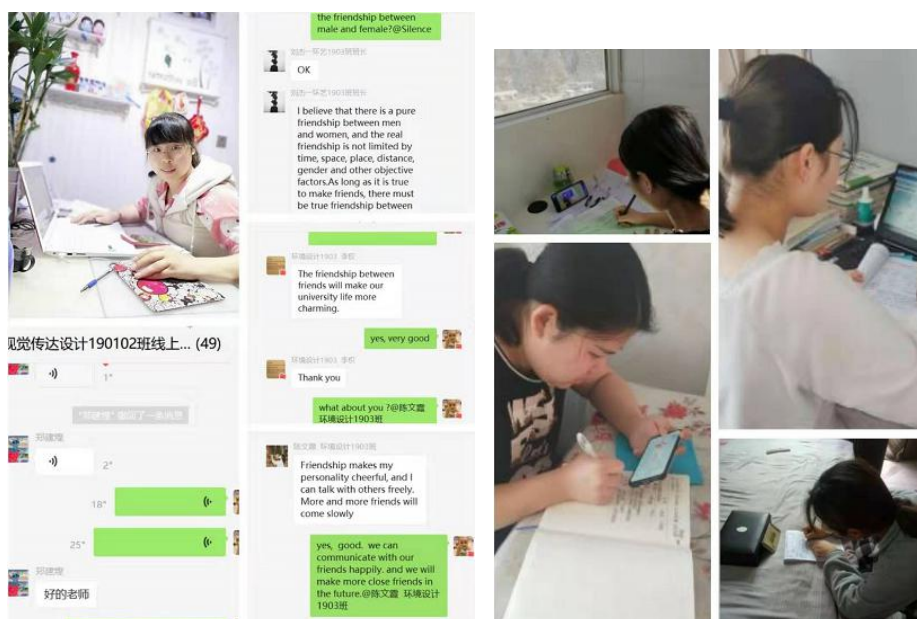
视觉传达设计190102班线上... (49)

1"

"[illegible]" 撤回了一条消息

2"

18"

25"

好的老师

the friendship between male and female?@Silence

OK

I believe that there is a pure friendship between men and women, and the real friendship is not limited by time, space, place, distance, gender and other objective factors.As long as it is true to make friends, there must be true friendship between

环境设计1903

The friendship between friends will make our university life more charming.

yes, very good

环境设计1903

Thank you

what about you ?@陈文霞 环境设计1903班

陈文霞 环境设计1903班

Friendship makes my personality cheerful, and I can talk with others freely. More and more friends will come slowly

yes, good. we can communicate with our friends happily. and we will make more close friends in the future.@陈文霞 环境设计1903班